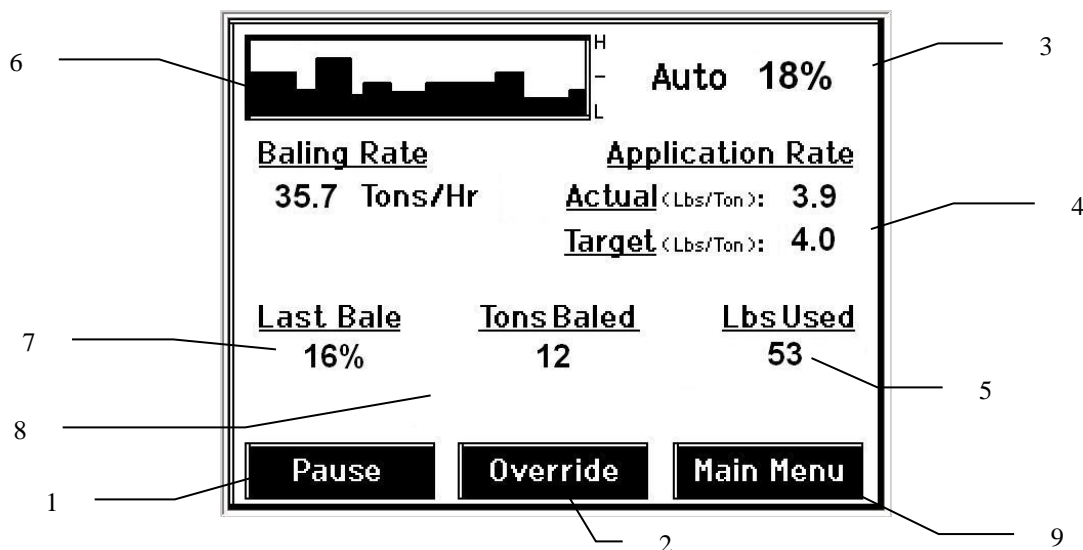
6

H

–

L

Auto 18%

3

Baling Rate

35.7 Tons/Hr

Application Rate

Actual (Lbs/Ton): 3.9

Target (Lbs/Ton): 4.0

4

Last Bale

16%

7

Tons Baled

12

Lbs Used

53

5

8

Pause

Override

Main Menu

1

2

9